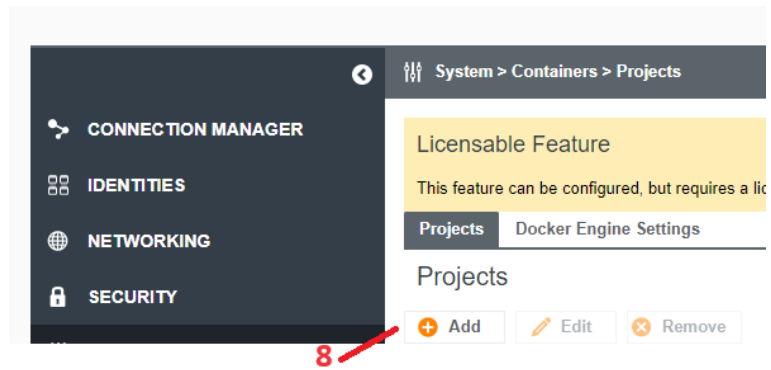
CONNECTION MANAGER
IDENTITIES
NETWORKING
SECURITY

System > Containers > Projects

Licensable Feature

This feature can be configured, but requires a li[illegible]

Projects
Docker Engine Settings

Projects

Add
Edit
Remove

8